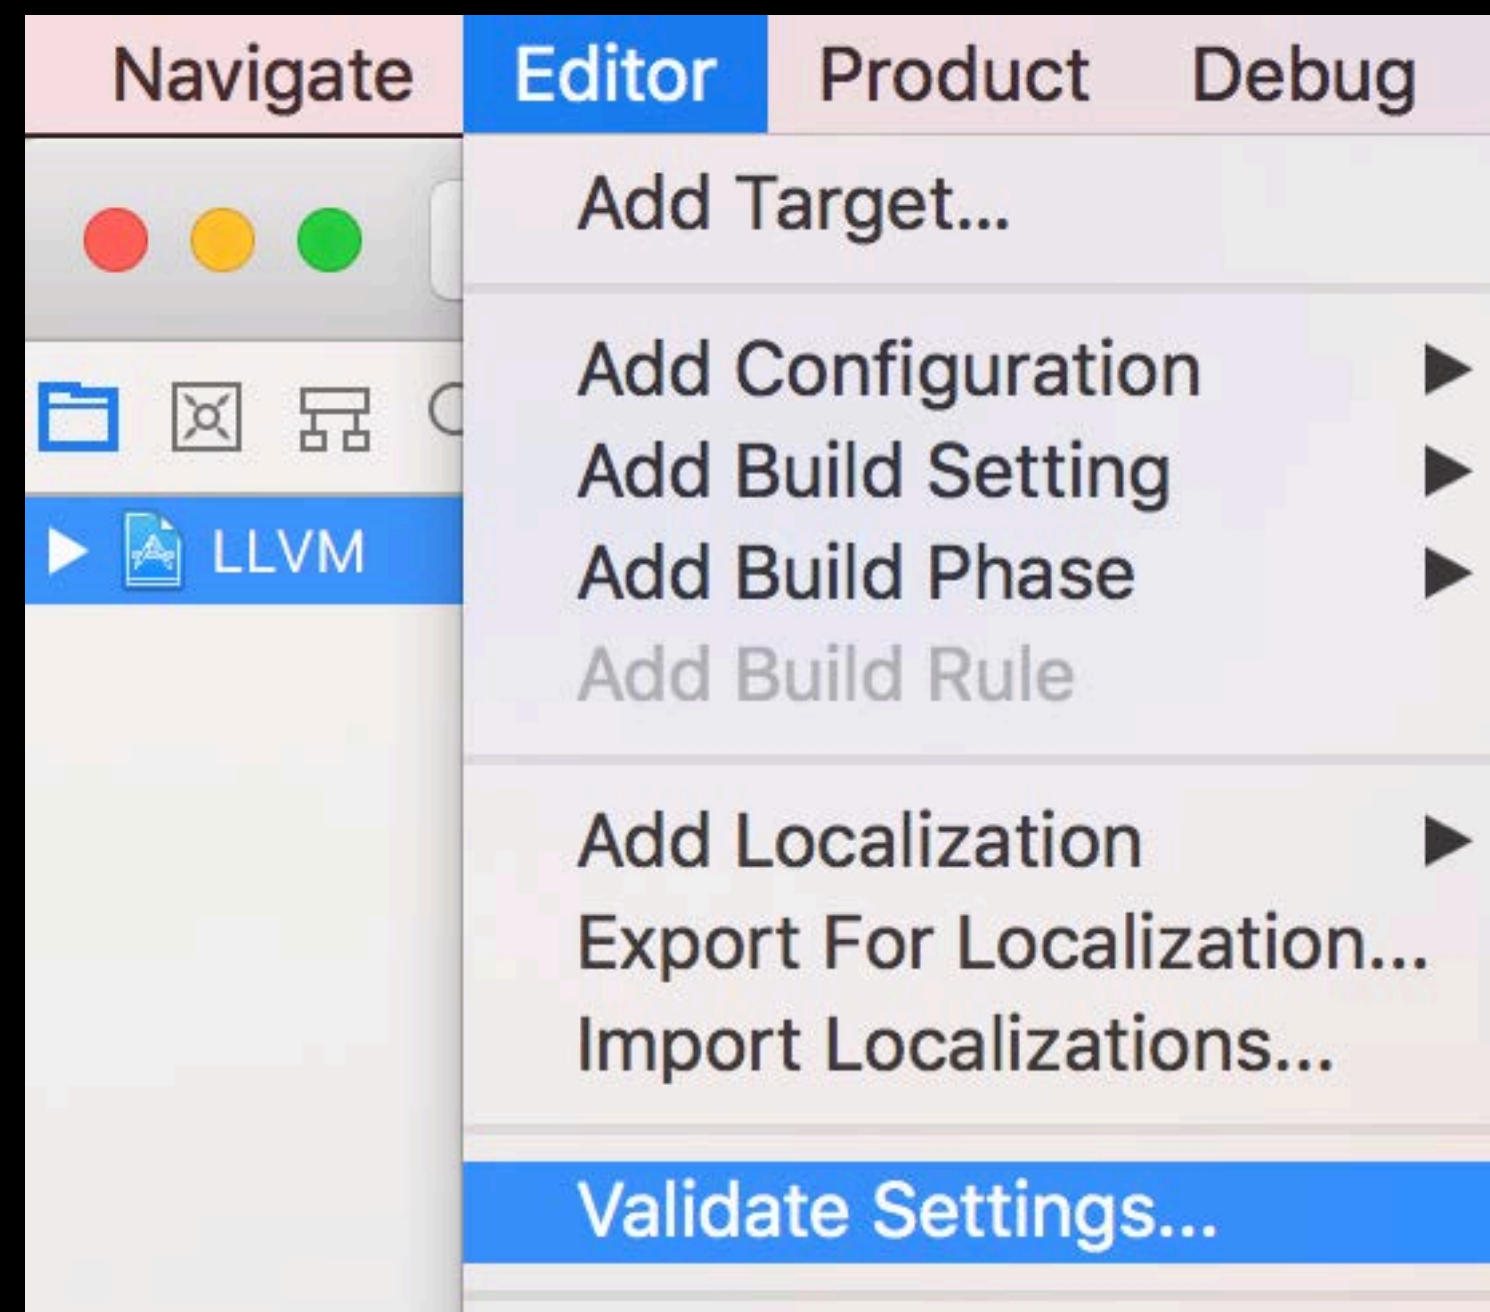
Navigate Editor Product Debug

LLVM

Add Target...

Add Configuration ▶
Add Build Setting ▶
Add Build Phase ▶
Add Build Rule

Add Localization ▶
Export For Localization...
Import Localizations...

Validate Settings...